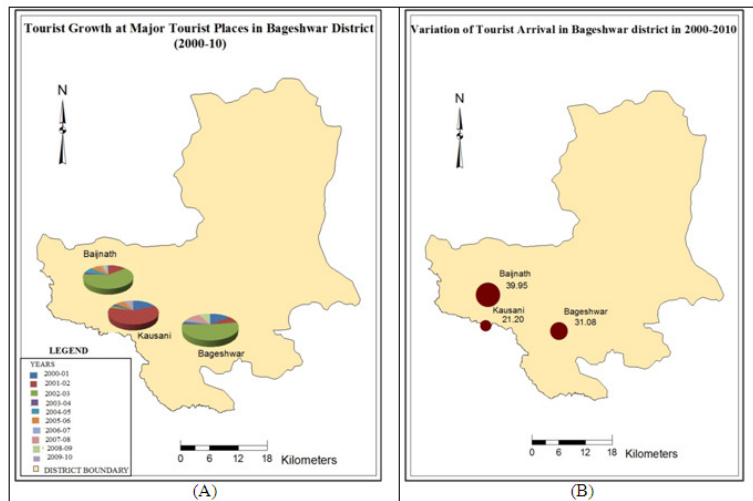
Tourist Growth at Major Tourist Places in Bageshwar District (2000-10)

N

Baijnath

Kausani

Bageshwar

LEGEND

YEARS
2000-01
2001-02
2002-03
2003-04
2004-05
2005-06
2006-07
2007-08
2008-09
2009-10
DISTRICT BOUNDARY

0 6 12 18 Kilometers

(A)

Variation of Tourist Arrival in Bageshwar district in 2000-2010

N

Baijnath
39.95

Kausani
21.20

Bageshwar
31.08

0 6 12 18 Kilometers

(B)